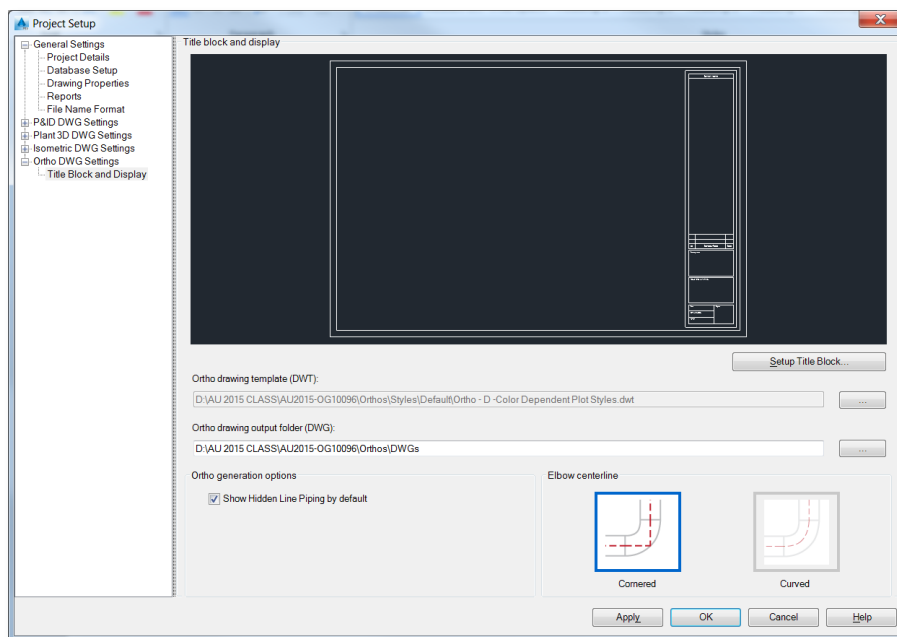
Project Setup

General Settings
Project Details
Database Setup
Drawing Properties
Reports
File Name Format
P&ID DWG Settings
Plant 3D DWG Settings
Isometric DWG Settings
Ortho DWG Settings
Title Block and Display

Title block and display

Setup Title Block...

Ortho drawing template (DWT):
D:\AU 2015 CLASS\AU2015-OG10096\Orthos\Styles\Default\Ortho - D -Color Dependent Plot Styles.dwt
...

Ortho drawing output folder (DWG):
D:\AU 2015 CLASS\AU2015-OG10096\Orthos\DWGs
...

Ortho generation options
Show Hidden Line Piping by default

Elbow centerline
Cornered
Curved

Apply
OK
Cancel
Help